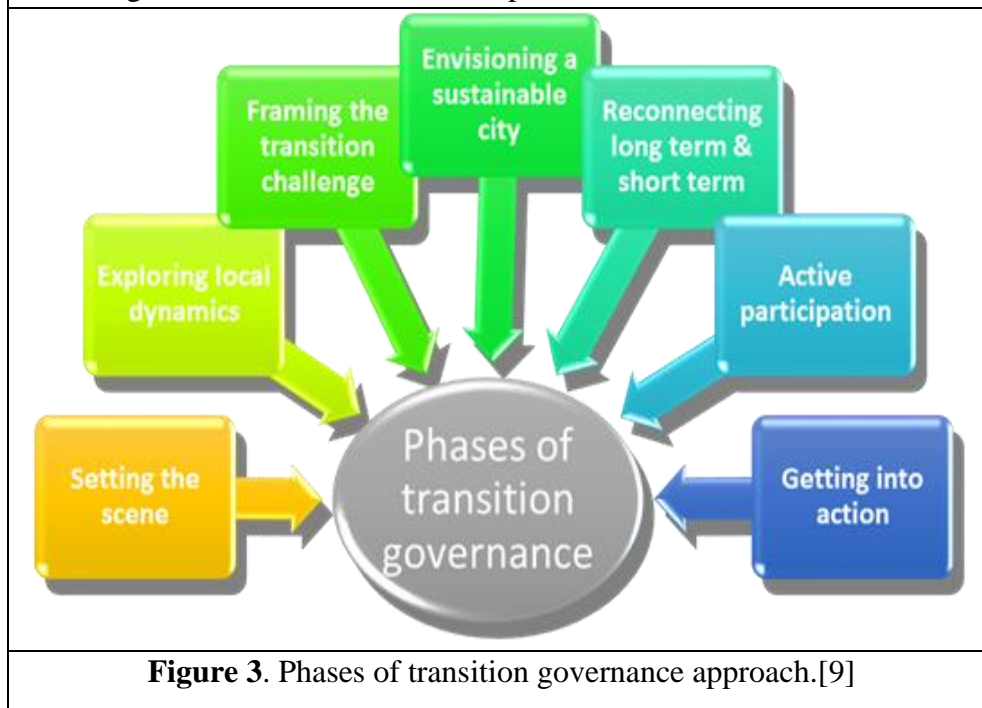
Setting the scene

Exploring local dynamics

Framing the transition challenge

Envisioning a sustainable city

Reconnecting long term & short term

Active participation

Getting into action

Phases of transition governance

**Figure 3**. Phases of transition governance approach.[9]